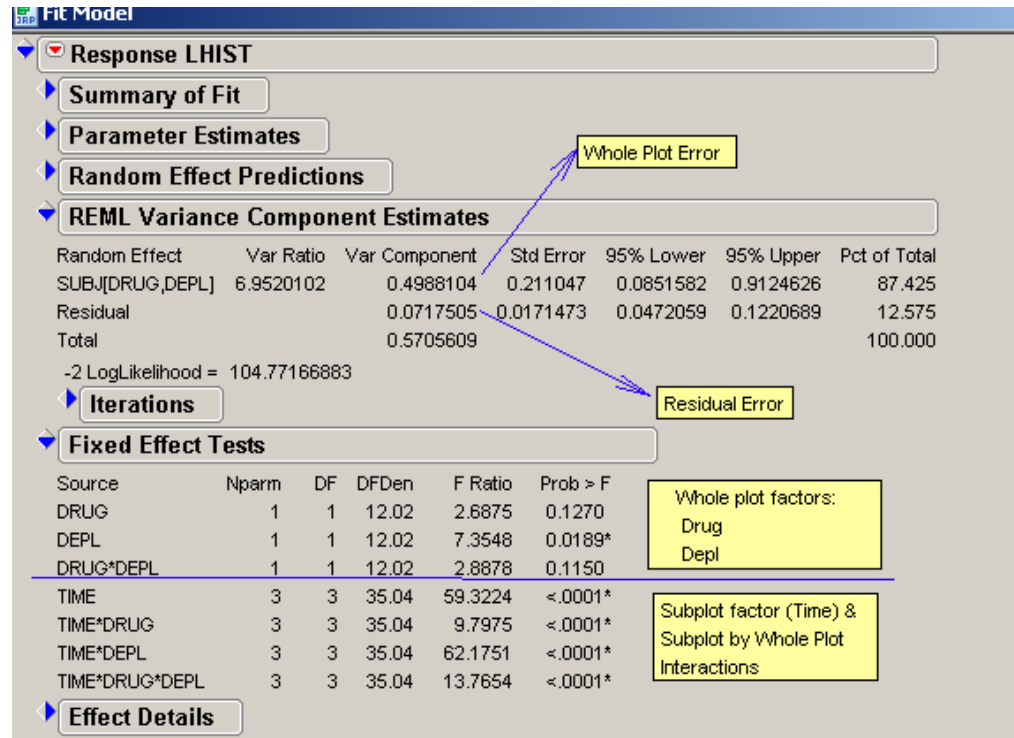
Fit Model

Response LHIST

Summary of Fit

Parameter Estimates

Random Effect Predictions

Whole Plot Error

REML Variance Component Estimates

| Random Effect | Var Ratio | Var Component | Std Error | 95% Lower | 95% Upper | Pct of Total |
|---|---|---|---|---|---|---|
| SUBJ[DRUG,DEPL] | 6.9520102 | 0.4988104 | 0.211047 | 0.0851582 | 0.9124626 | 87.425 |
| Residual | | 0.0717505 | 0.0171473 | 0.0472059 | 0.1220689 | 12.575 |
| Total | | 0.5705609 | | | | 100.000 |

-2 LogLikelihood = 104.77166883

Iterations

Residual Error

Fixed Effect Tests

| Source | Nparm | DF | DFDen | F Ratio | Prob > F |
|---|---|---|---|---|---|
| DRUG | 1 | 1 | 12.02 | 2.6875 | 0.1270 |
| DEPL | 1 | 1 | 12.02 | 7.3548 | 0.0189* |
| DRUG*DEPL | 1 | 1 | 12.02 | 2.8878 | 0.1150 |
| TIME | 3 | 3 | 35.04 | 59.3224 | <.0001* |
| TIME*DRUG | 3 | 3 | 35.04 | 9.7975 | <.0001* |
| TIME*DEPL | 3 | 3 | 35.04 | 62.1751 | <.0001* |
| TIME*DRUG*DEPL | 3 | 3 | 35.04 | 13.7654 | <.0001* |

Whole plot factors:
Drug
Depl

Subplot factor (Time) & Subplot by Whole Plot Interactions

Effect Details